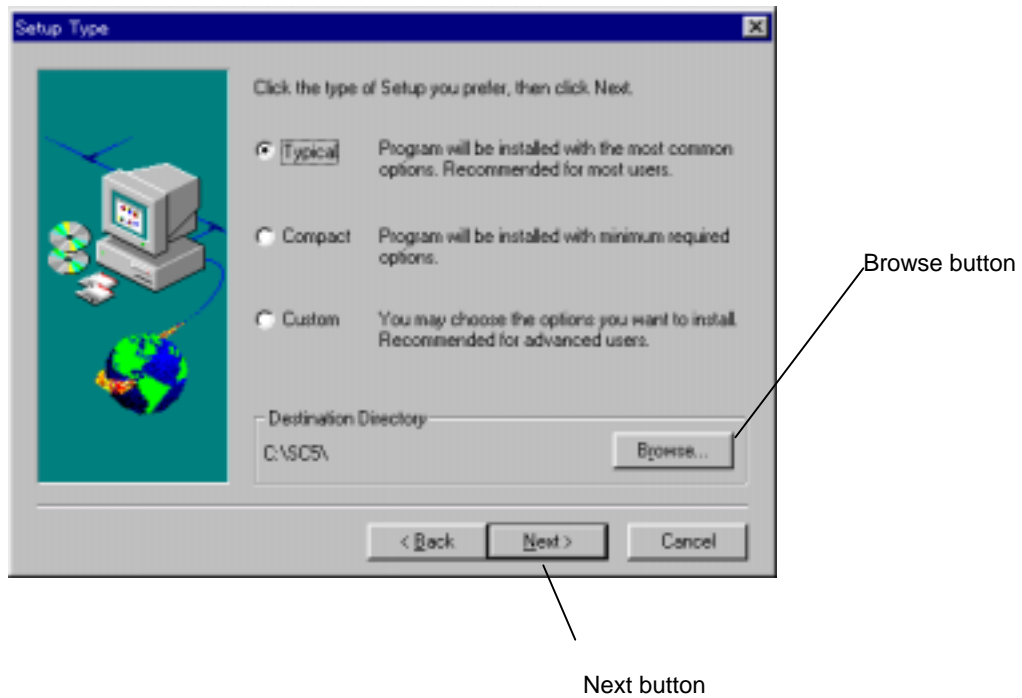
Setup Type

Click the type of Setup you prefer, then click Next.

Typical Program will be installed with the most common options. Recommended for most users.

Compact Program will be installed with minimum required options.

Custom You may choose the options you want to install. Recommended for advanced users.

Destination Directory

C:\SC5\

Browse...

Browse button

< Back

Next >

Cancel

Next button